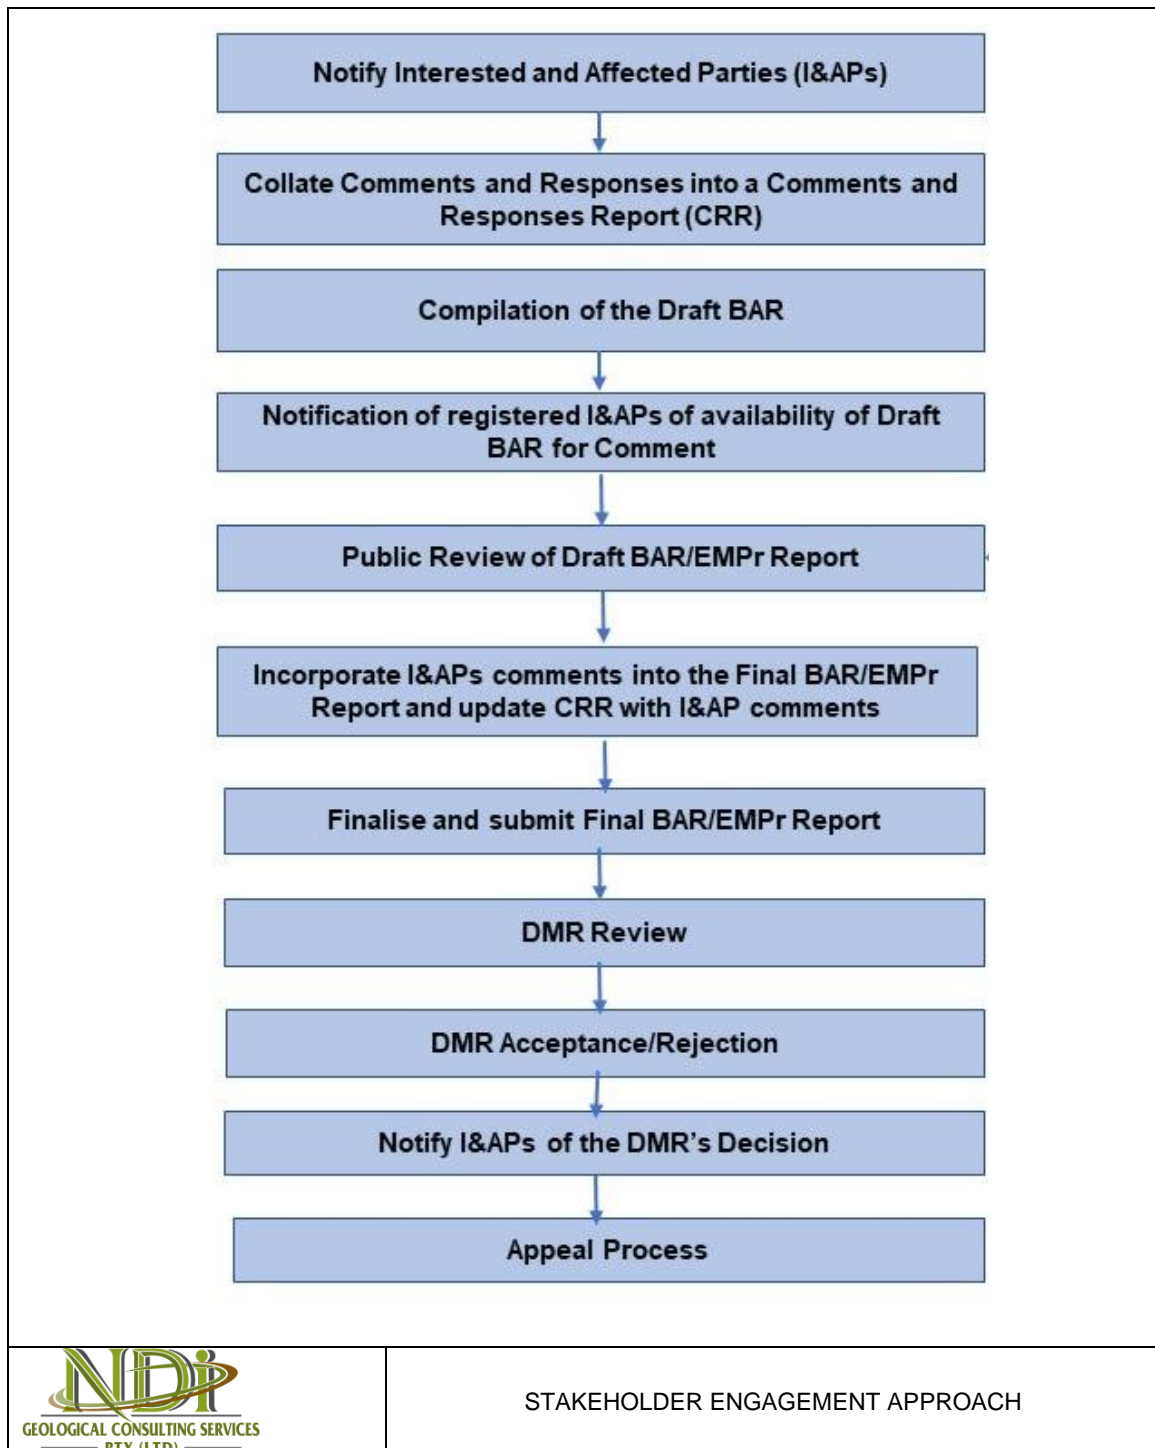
Notify Interested and Affected Parties (I&APs)

Collate Comments and Responses into a Comments and Responses Report (CRR)

Compilation of the Draft BAR

Notification of registered I&APs of availability of Draft BAR for Comment

Public Review of Draft BAR/EMPr Report

Incorporate I&APs comments into the Final BAR/EMPr Report and update CRR with I&AP comments

Finalise and submit Final BAR/EMPr Report

DMR Review

DMR Acceptance/Rejection

Notify I&APs of the DMR's Decision

Appeal Process

NDi
GEOLOGICAL CONSULTING SERVICES
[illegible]

STAKEHOLDER ENGAGEMENT APPROACH